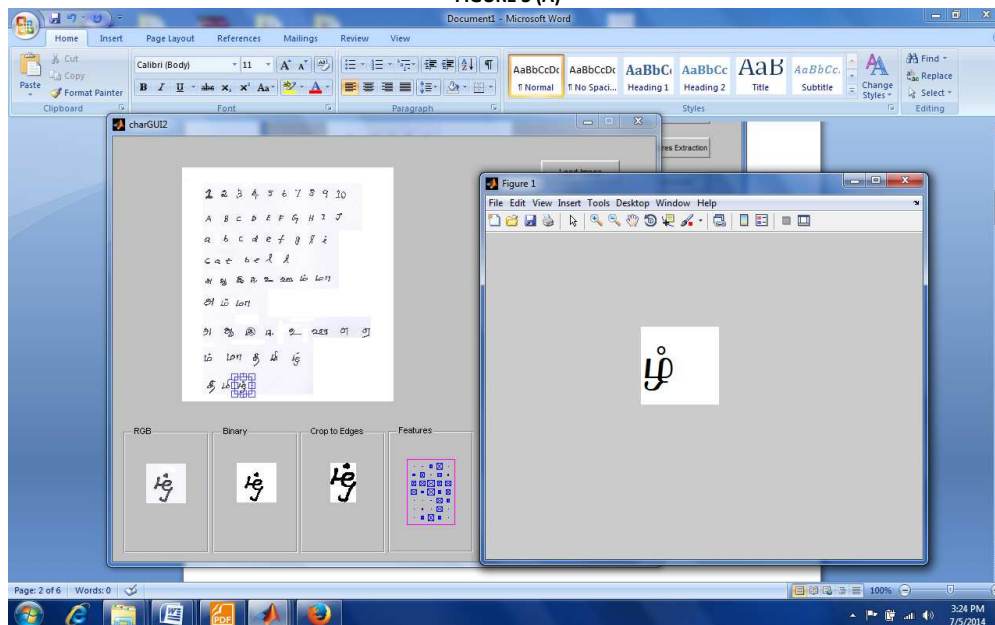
FIGURE 3 (A)

Document1 - Microsoft Word

Home Insert Page Layout References Mailings Review View

Cut
Copy
Paste
Format Painter
Clipboard

Calibri (Body) 11
Font

Paragraph

AaBbCcDc ¶ Normal
AaBbCcDc ¶ No Spaci...
AaBbC Heading 1
AaBbCc Heading 2
AaB Title
AaBbCc. Subtitle
Change Styles
Styles

Find
Replace
Select
Editing

charGUI2

Load Image

res Extraction

1 2 3 4 5 6 7 8 9 10
A B C D E F G H I J
a b c d e f g h i
c a t b e l l

RGB
Binary
Crop to Edges
Features

Figure 1

File Edit View Insert Tools Desktop Window Help

Page: 2 of 6 Words: 0

100%

3:24 PM
7/5/2014